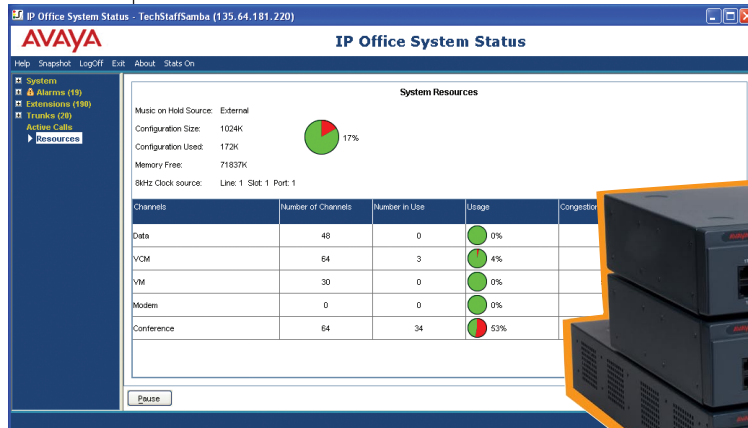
IP Office System Status - TechStaffSamba (135.64.181.220)

AVAYA

IP Office System Status

Help Snapshot LogOff Exit About Stats On

System
Alarms (19)
Extensions (190)
Trunks (20)
Active Calls
Resources

System Resources

Music on Hold Source: External

Configuration Size: 1024K

Configuration Used: 172K

17%

Memory Free: 71837K

8kHz Clock source: Line: 1 Slot: 1 Port: 1

| Channels | Number of Channels | Number in Use | Usage | Congestion |
|---|---|---|---|---|
| Data | 48 | 0 | 0% | |
| VCM | 64 | 3 | 4% | |
| VM | 30 | 0 | 0% | |
| Modem | 0 | 0 | 0% | |
| Conference | 64 | 34 | 53% | |

Pause